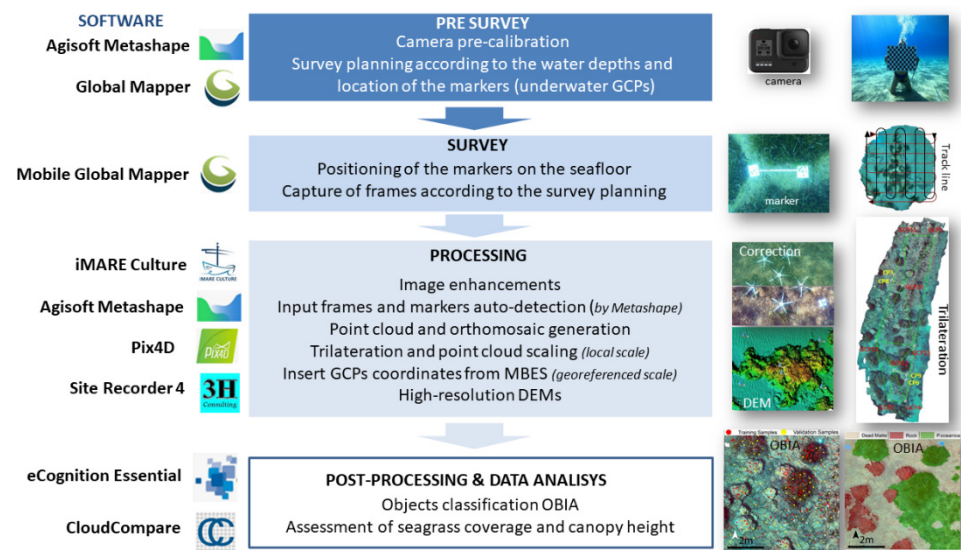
SOFTWARE

Agisoft Metashape

Global Mapper

PRE SURVEY
Camera pre-calibration
Survey planning according to the water depths and location of the markers (underwater GCPs)

camera

Mobile Global Mapper

SURVEY
Positioning of the markers on the seafloor
Capture of frames according to the survey planning

marker

Track line

iMARE Culture

Agisoft Metashape

Pix4D

Site Recorder 4

PROCESSING
Image enhancements
Input frames and markers auto-detection (by Metashape)
Point cloud and orthomosaic generation
Trilateration and point cloud scaling (local scale)
Insert GCPs coordinates from MBES (georeferenced scale)
High-resolution DEMs

Correction

DEM

Trilateration

eCognition Essential

CloudCompare

POST-PROCESSING & DATA ANALISYS
Objects classification OBIA
Assessment of seagrass coverage and canopy height

Training Samples Validation Samples

OBIA

2m

Dead Matte Rock Posidonia

OBIA

2m